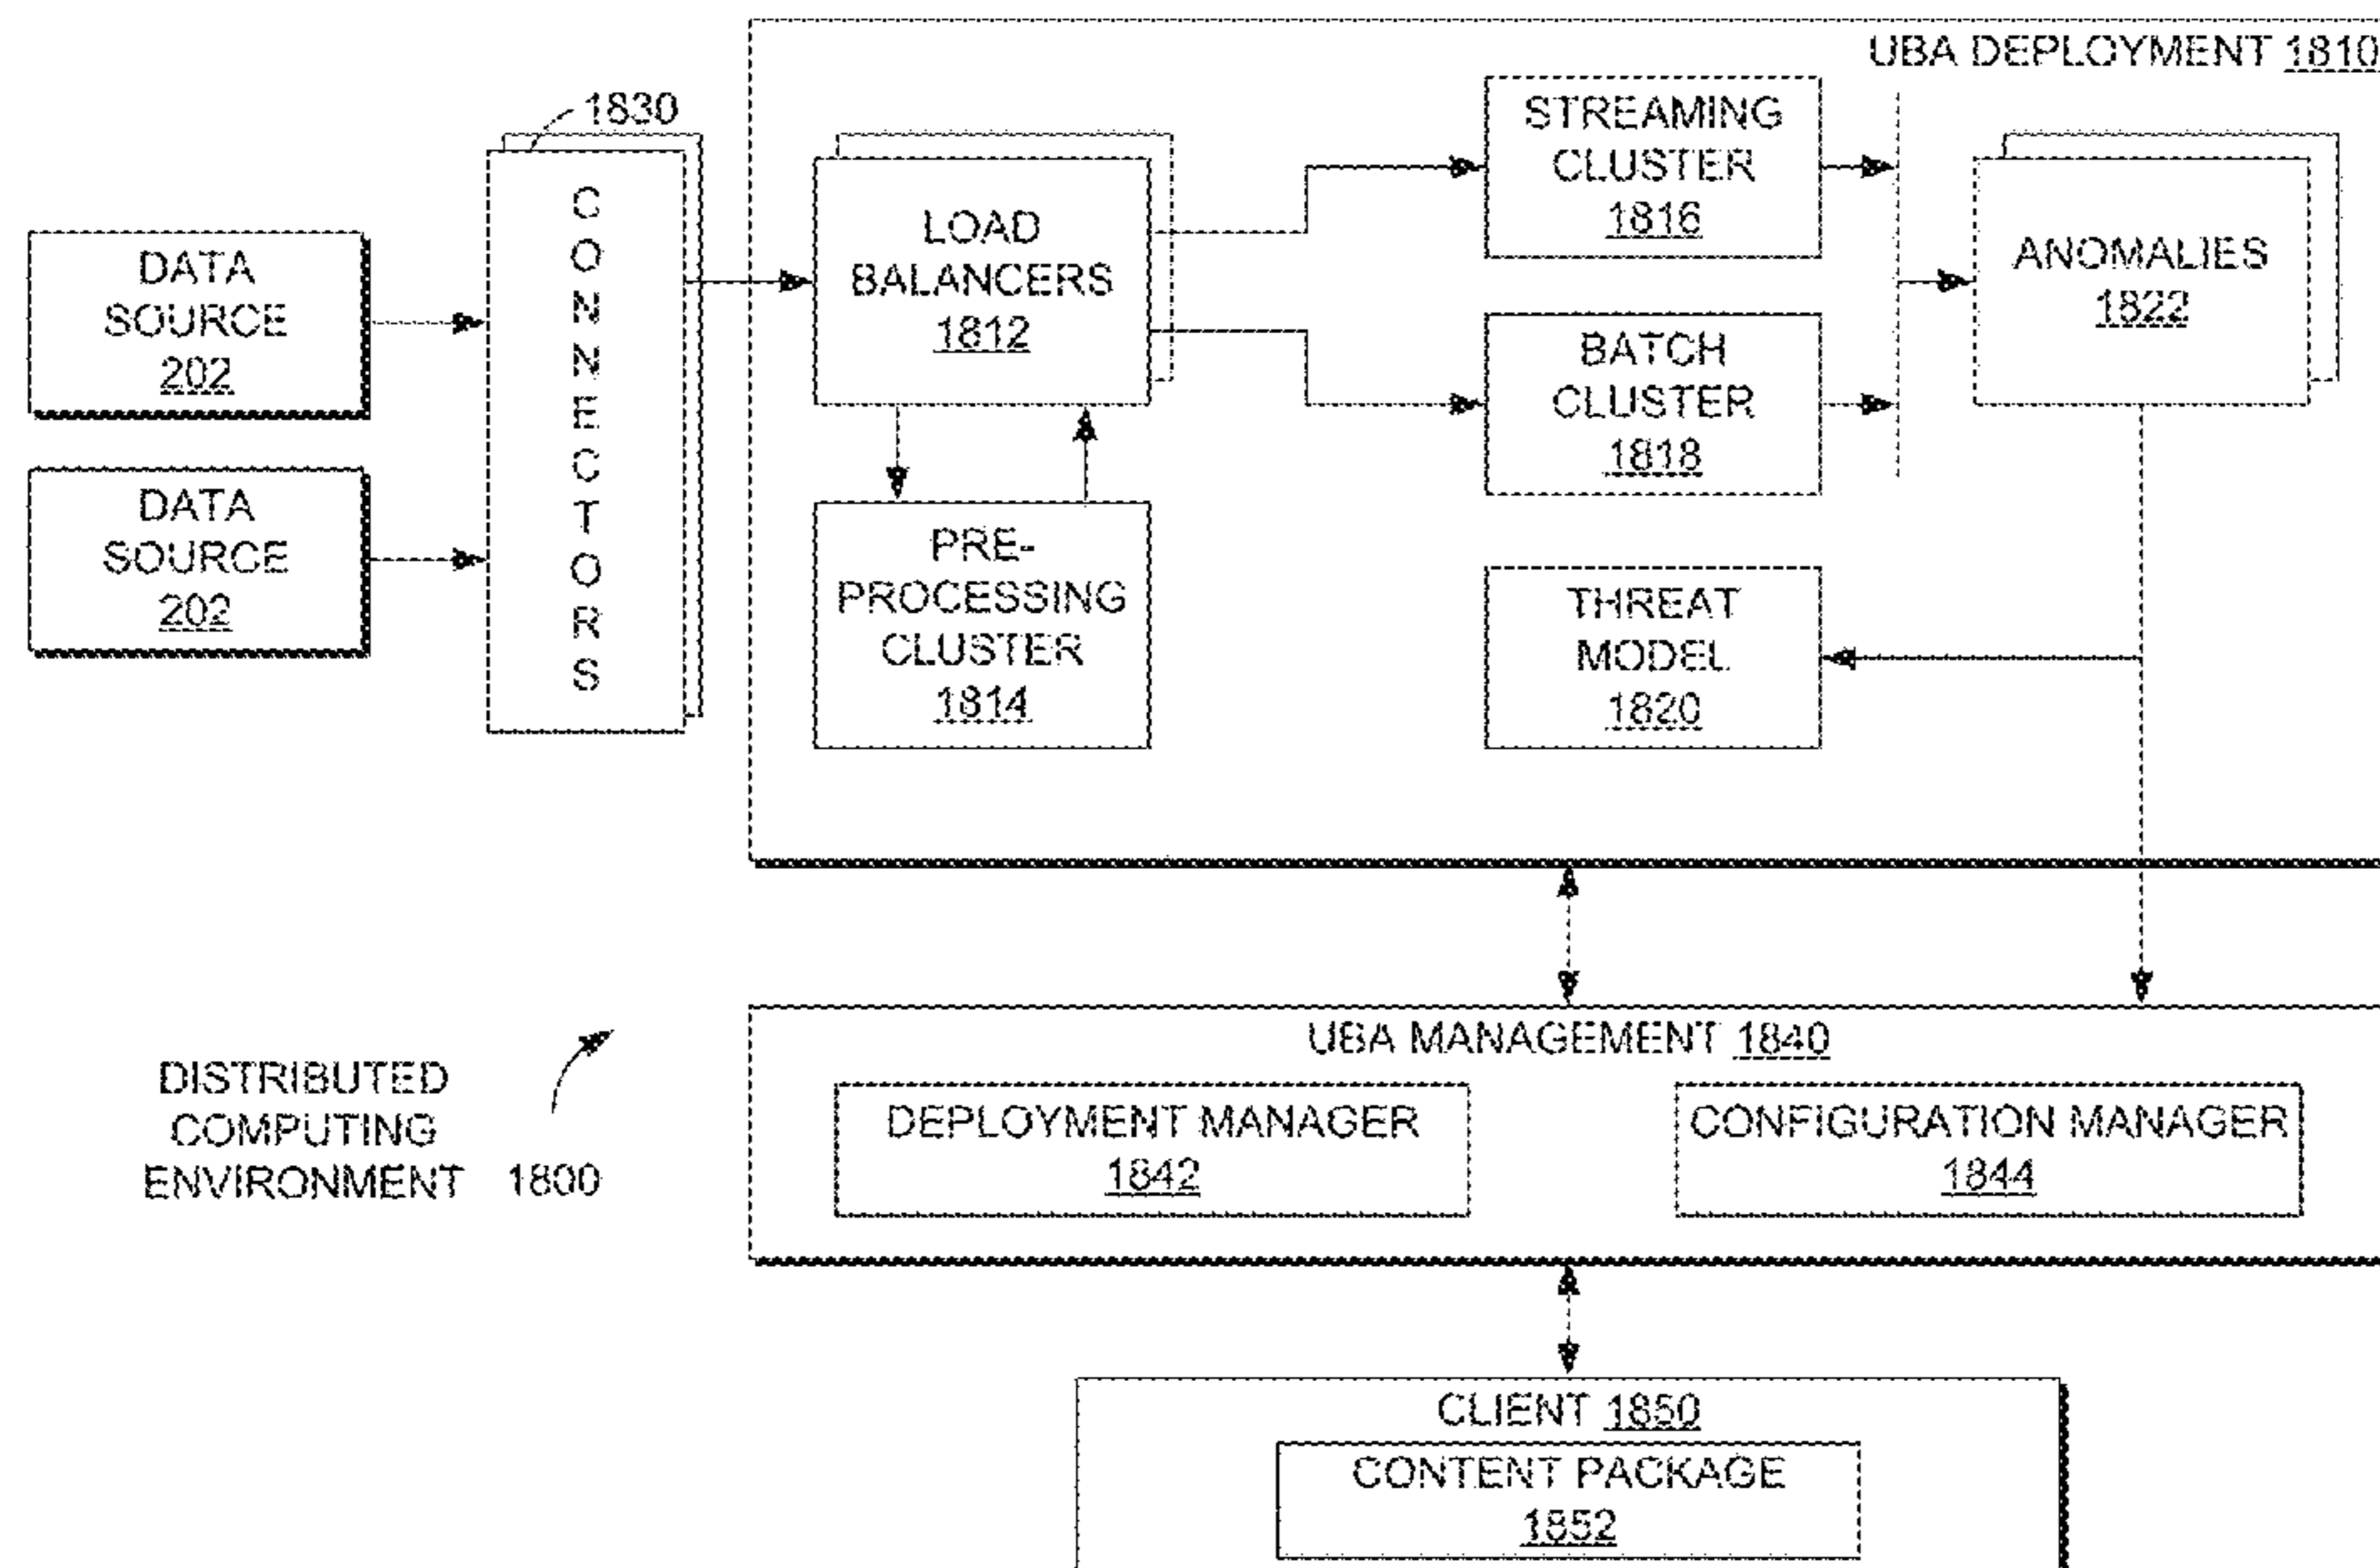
UBA DEPLOYMENT 1810

1830

DATA SOURCE 202

DATA SOURCE 202

CONNECTORS

LOAD BALANCERS 1812

PRE-PROCESSING CLUSTER 1814

STREAMING CLUSTER 1816

BATCH CLUSTER 1818

THREAT MODEL 1820

ANOMALIES 1822

DISTRIBUTED COMPUTING ENVIRONMENT 1800

UBA MANAGEMENT 1840

DEPLOYMENT MANAGER 1842

CONFIGURATION MANAGER 1844

CLIENT 1850

CONTENT PACKAGE 1852